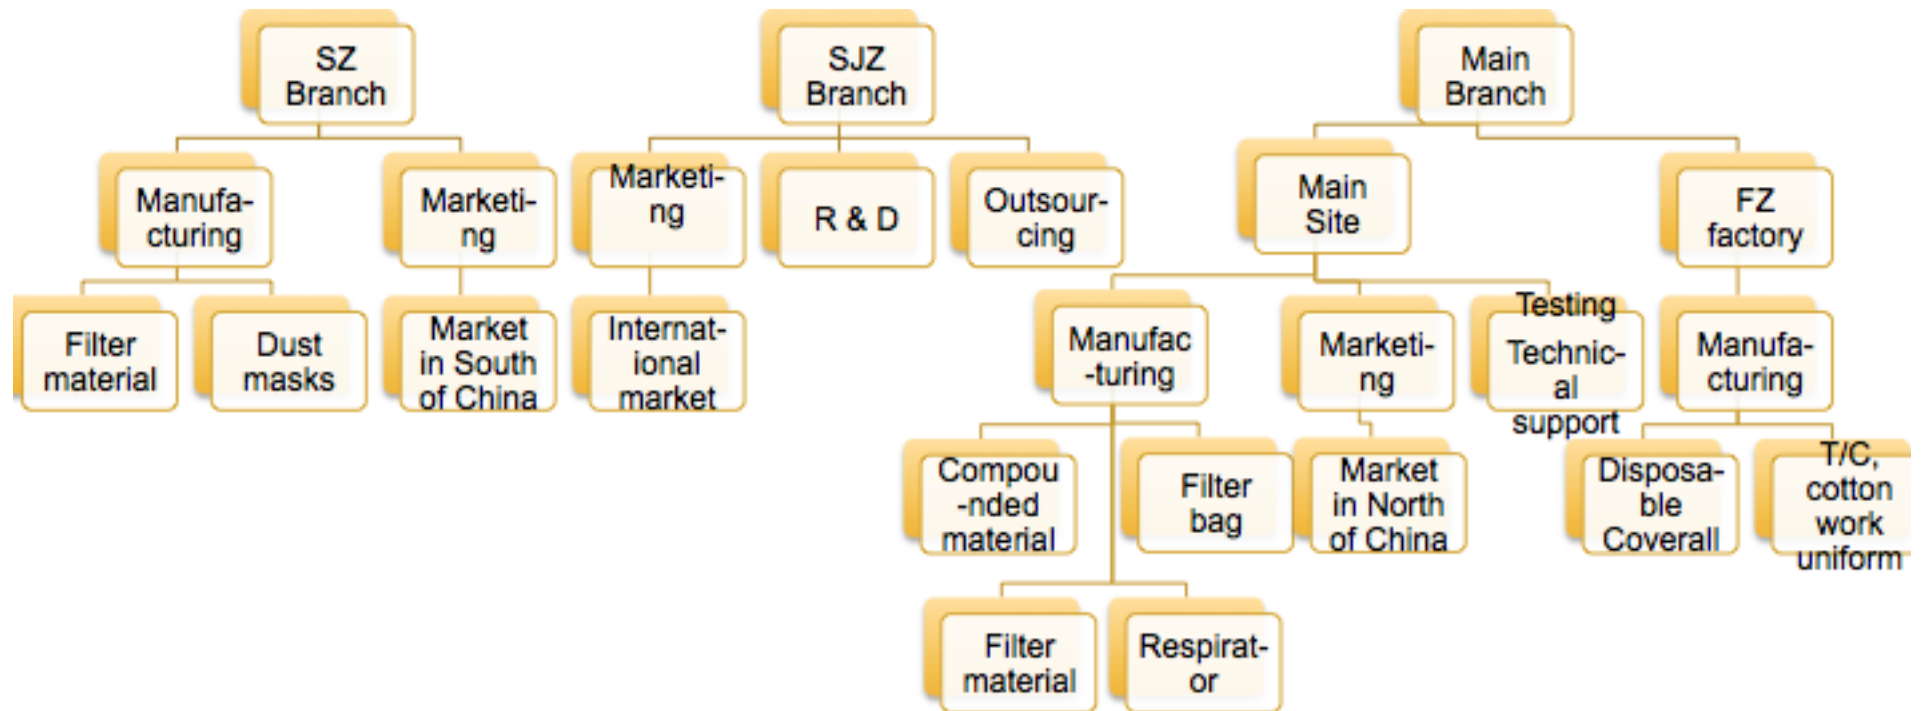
SZ Branch

Manufa-cturing

Filter material

Dust masks

Marketi-ng

Market in South of China

SJZ Branch

Marketi-ng

International market

R & D

Outsour-cing

Main Branch

Main Site

Manufac-turing

Compou-nded material

Filter bag

Filter material

Respirat-or

Marketi-ng

Market in North of China

Testing Technic-al support

FZ factory

Manufa-cturing

Disposa-ble Coverall

T/C, cotton work uniform